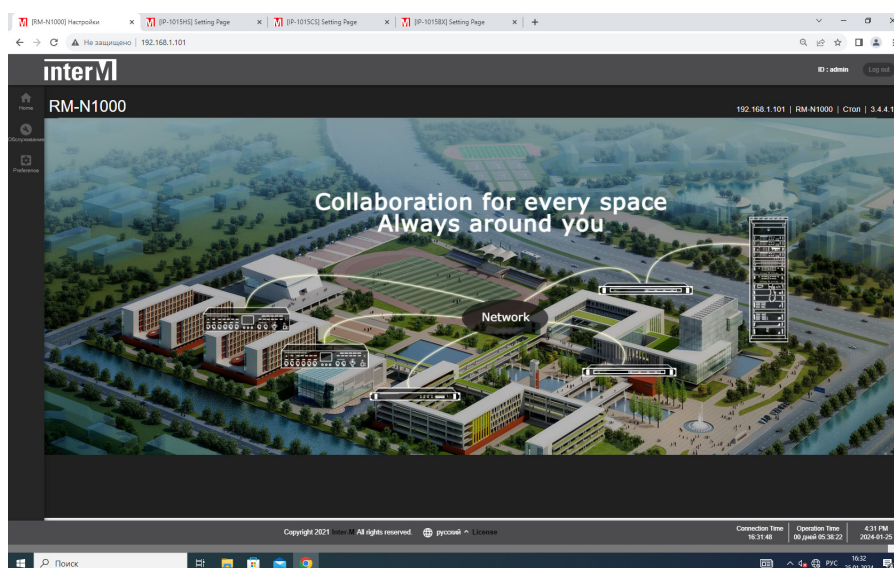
[RM-N1000] Настройки ×
[IP-1015HS] Setting Page ×
[IP-1015CS] Setting Page ×
[IP-1015BX] Setting Page ×
+

Не защищено | 192.168.1.101

inter M

ID : admin
Log out

Home
Обслуживание
Preference

RM-N1000

192.168.1.101 | RM-N1000 | Стол | 3.4.4.1

Collaboration for every space
Always around you

Network

Copyright 2021 Inter-M All rights reserved. русский ^ License

Connection Time
16:31:48

Operation Time
00 дней 05:38:22

4:31 PM
2024-01-25

Поиск

РУС
16:32
25.01.2024